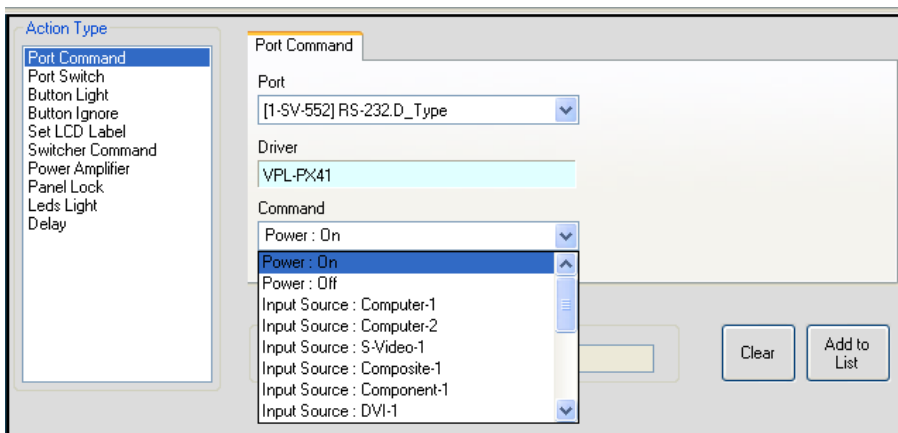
Action Type
Port Command
Port Switch
Button Light
Button Ignore
Set LCD Label
Switcher Command
Power Amplifier
Panel Lock
Leds Light
Delay

Port Command

Port
[1-SV-552] RS-232.D_Type

Driver
VPL-PX41

Command
Power : On

Power : On
Power : Off
Input Source : Computer-1
Input Source : Computer-2
Input Source : S-Video-1
Input Source : Composite-1
Input Source : Component-1
Input Source : DVI-1

Clear

Add to List